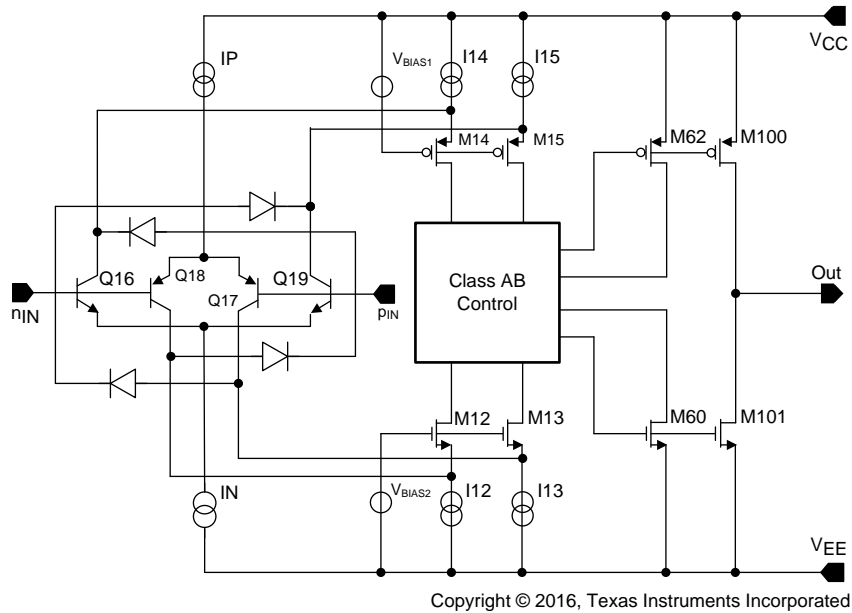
IP
$V_{BIAS1}$
I14
I15
$V_{CC}$
M14
M15
M62
M100
Q16
Q18
Q19
Class AB Control
Out
$n_{IN}$
Q17
$p_{IN}$
M12
M13
M60
M101
IN
$V_{BIAS2}$
I12
I13
$V_{EE}$
Copyright © 2016, Texas Instruments Incorporated